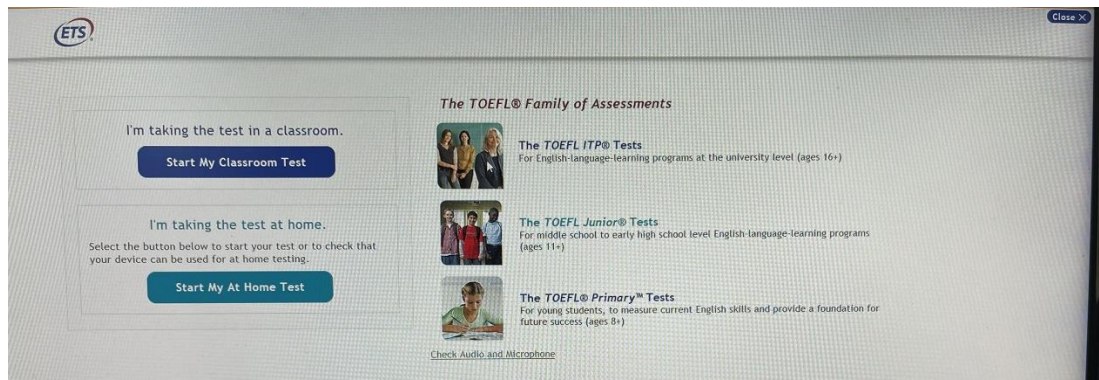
ETS

Close ×

I'm taking the test in a classroom.

Start My Classroom Test

I'm taking the test at home.

Select the button below to start your test or to check that your device can be used for at home testing.

Start My At Home Test

The TOEFL® Family of Assessments

The TOEFL ITP® Tests
For English-language-learning programs at the university level (ages 16+)

The TOEFL Junior® Tests
For middle school to early high school level English-language-learning programs (ages 11+)

The TOEFL® Primary™ Tests
For young students, to measure current English skills and provide a foundation for future success (ages 8+)

Check Audio and Microphone